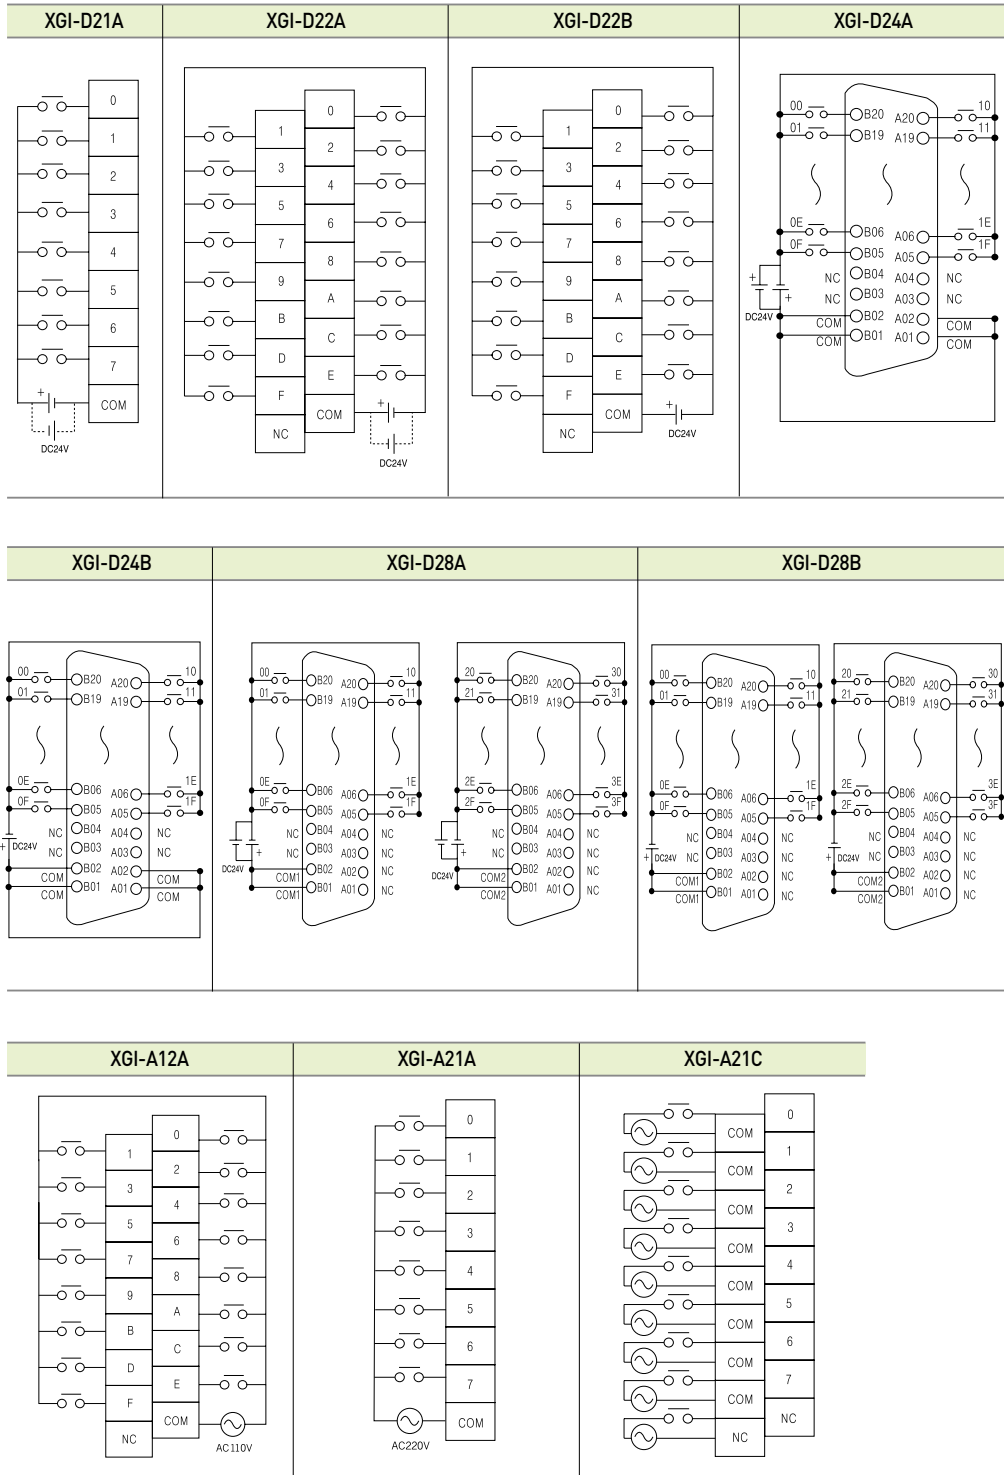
| XGI-D21A | XGI-D22A | XGI-D22B | XGI-D24A |
|---|---|---|---|

0
1
2
3
4
5
6
7
COM
DC24V

1
3
5
7
9
B
D
F
NC
0
2
4
6
8
A
C
E
COM
DC24V

1
3
5
7
9
B
D
F
NC
0
2
4
6
8
A
C
E
COM
DC24V

00
01
B20
B19
A20
A19
10
11
0E
0F
B06
B05
A06
A05
1E
1F
NC
NC
B04
B03
A04
A03
NC
NC
DC24V
COM
COM
B02
B01
A02
A01
COM
COM

| XGI-D24B | XGI-D28A | XGI-D28B |
|---|---|---|

00
01
B20
B19
A20
A19
10
11
0E
0F
B06
B05
A06
A05
1E
1F
NC
NC
B04
B03
A04
A03
NC
NC
DC24V
COM
COM
B02
B01
A02
A01
COM
COM

00
01
B20
B19
A20
A19
10
11
0E
0F
B06
B05
A06
A05
1E
1F
NC
NC
B04
B03
A04
A03
NC
NC
DC24V
COM1
COM1
B02
B01
A02
A01
NC
NC

20
21
B20
B19
A20
A19
30
31
2E
2F
B06
B05
A06
A05
3E
3F
NC
NC
B04
B03
A04
A03
NC
NC
DC24V
COM2
COM2
B02
B01
A02
A01
NC
NC

00
01
B20
B19
A20
A19
10
11
0E
0F
B06
B05
A06
A05
1E
1F
NC
DC24V
NC
B04
B03
A04
A03
NC
NC
COM1
COM1
B02
B01
A02
A01
NC
NC

20
21
B20
B19
A20
A19
30
31
2E
2F
B06
B05
A06
A05
3E
3F
NC
DC24V
NC
B04
B03
A04
A03
NC
NC
COM2
COM2
B02
B01
A02
A01
NC
NC

| XGI-A12A | XGI-A21A | XGI-A21C |
|---|---|---|

1
3
5
7
9
B
D
F
NC
0
2
4
6
8
A
C
E
COM
AC110V

0
1
2
3
4
5
6
7
COM
AC220V

COM
COM
COM
COM
COM
COM
COM
COM
NC
0
1
2
3
4
5
6
7
NC